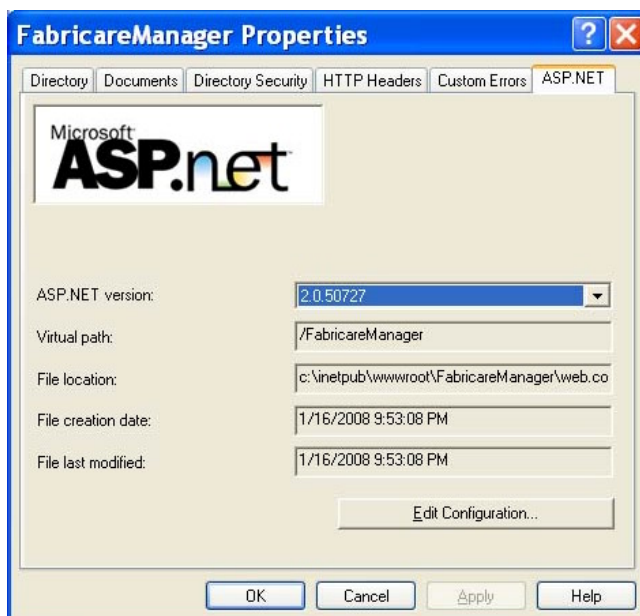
FabricareManager Properties

Directory | Documents | Directory Security | HTTP Headers | Custom Errors | ASP.NET

Microsoft ASP.net

ASP.NET version: 2.0.50727

Virtual path: /FabricareManager

File location: c:\inetpub\wwwroot\FabricareManager\web.co

File creation date: 1/16/2008 9:53:08 PM

File last modified: 1/16/2008 9:53:08 PM

Edit Configuration...

OK Cancel Apply Help